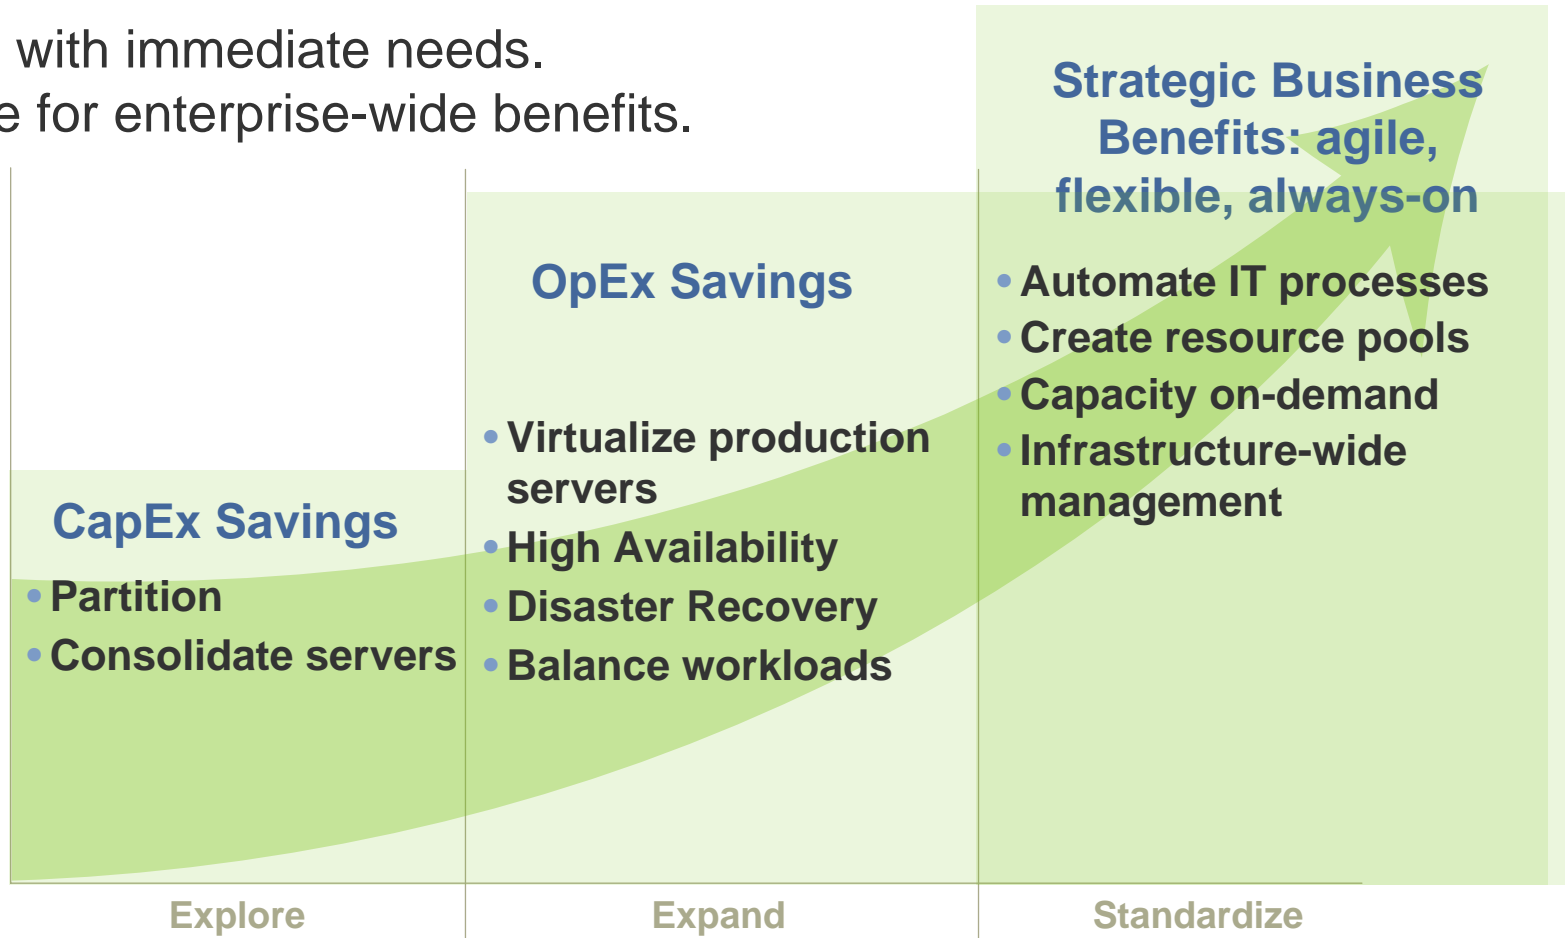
with immediate needs.
e for enterprise-wide benefits.

CapEx Savings
• Partition
• Consolidate servers

OpEx Savings
• Virtualize production servers
• High Availability
• Disaster Recovery
• Balance workloads

Strategic Business Benefits: agile, flexible, always-on
• Automate IT processes
• Create resource pools
• Capacity on-demand
• Infrastructure-wide management

Explore
Expand
Standardize